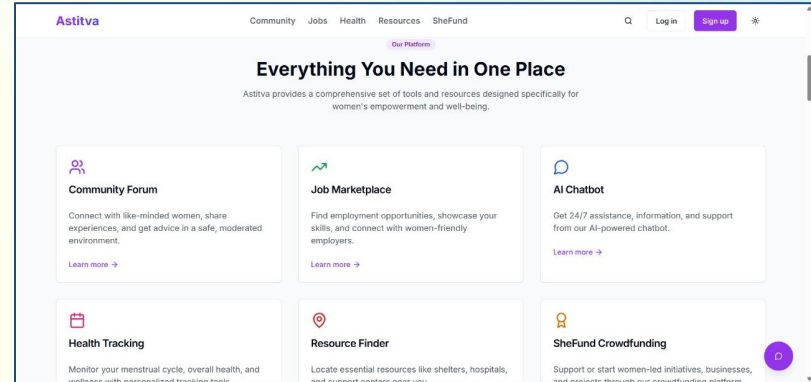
Astitva

Community Jobs Health Resources SheFund

Log in Sign up

Our Platform

Everything You Need in One Place

Astitva provides a comprehensive set of tools and resources designed specifically for women's empowerment and well-being.

Community Forum

Connect with like-minded women, share experiences, and get advice in a safe, moderated environment.

Learn more →

Job Marketplace

Find employment opportunities, showcase your skills, and connect with women-friendly employers.

Learn more →

AI Chatbot

Get 24/7 assistance, information, and support from our AI-powered chatbot.

Learn more →

Health Tracking

Monitor your menstrual cycle, overall health, and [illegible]

Resource Finder

Locate essential resources like shelters, hospitals, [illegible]

SheFund Crowdfunding

Support or start women-led initiatives, businesses, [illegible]